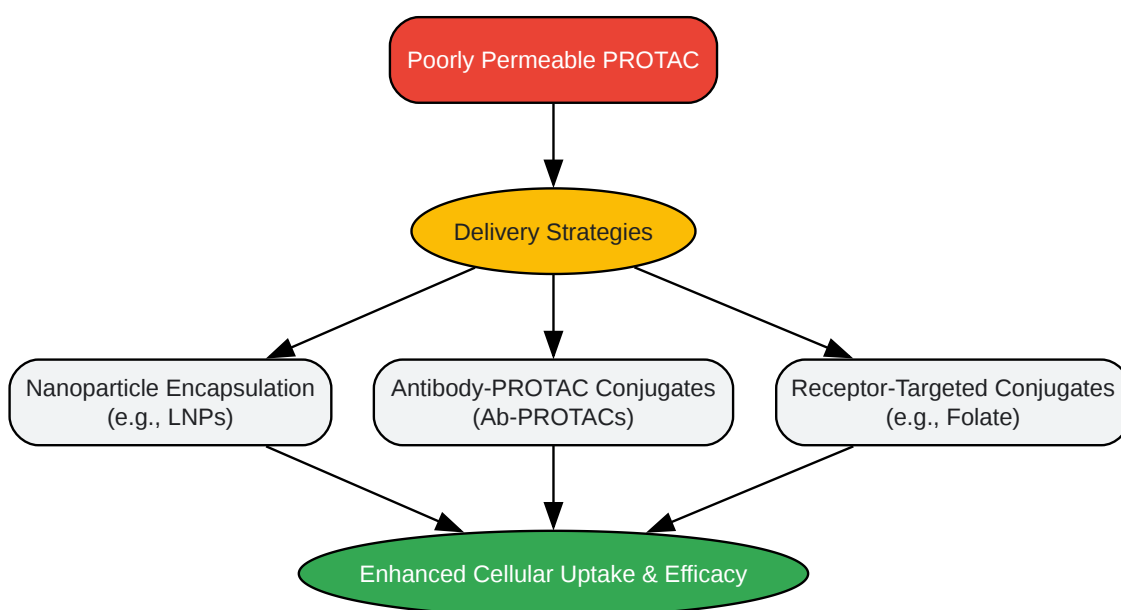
Poorly Permeable PROTAC

Delivery Strategies

Nanoparticle Encapsulation (e.g., LNPs)

Antibody-PROTAC Conjugates (Ab-PROTACs)

Receptor-Targeted Conjugates (e.g., Folate)

Enhanced Cellular Uptake & Efficacy